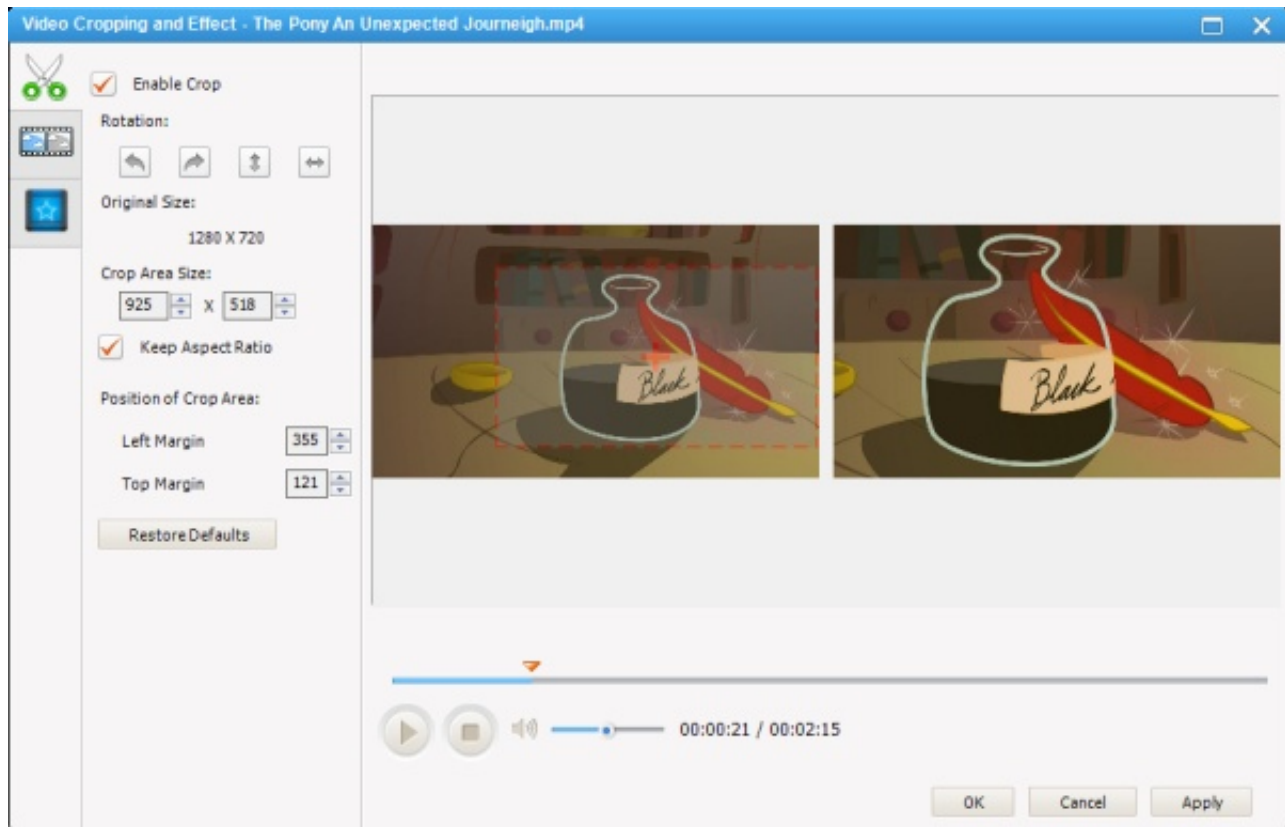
Video Cropping and Effect - The Pony An Unexpected Journeigh.mp4

Enable Crop

Rotation:

Original Size:

1280 X 720

Crop Area Size:

925 X 518

Keep Aspect Ratio

Position of Crop Area:

Left Margin 355

Top Margin 121

Restore Defaults

Black

Black

00:00:21 / 00:02:15

OK

Cancel

Apply